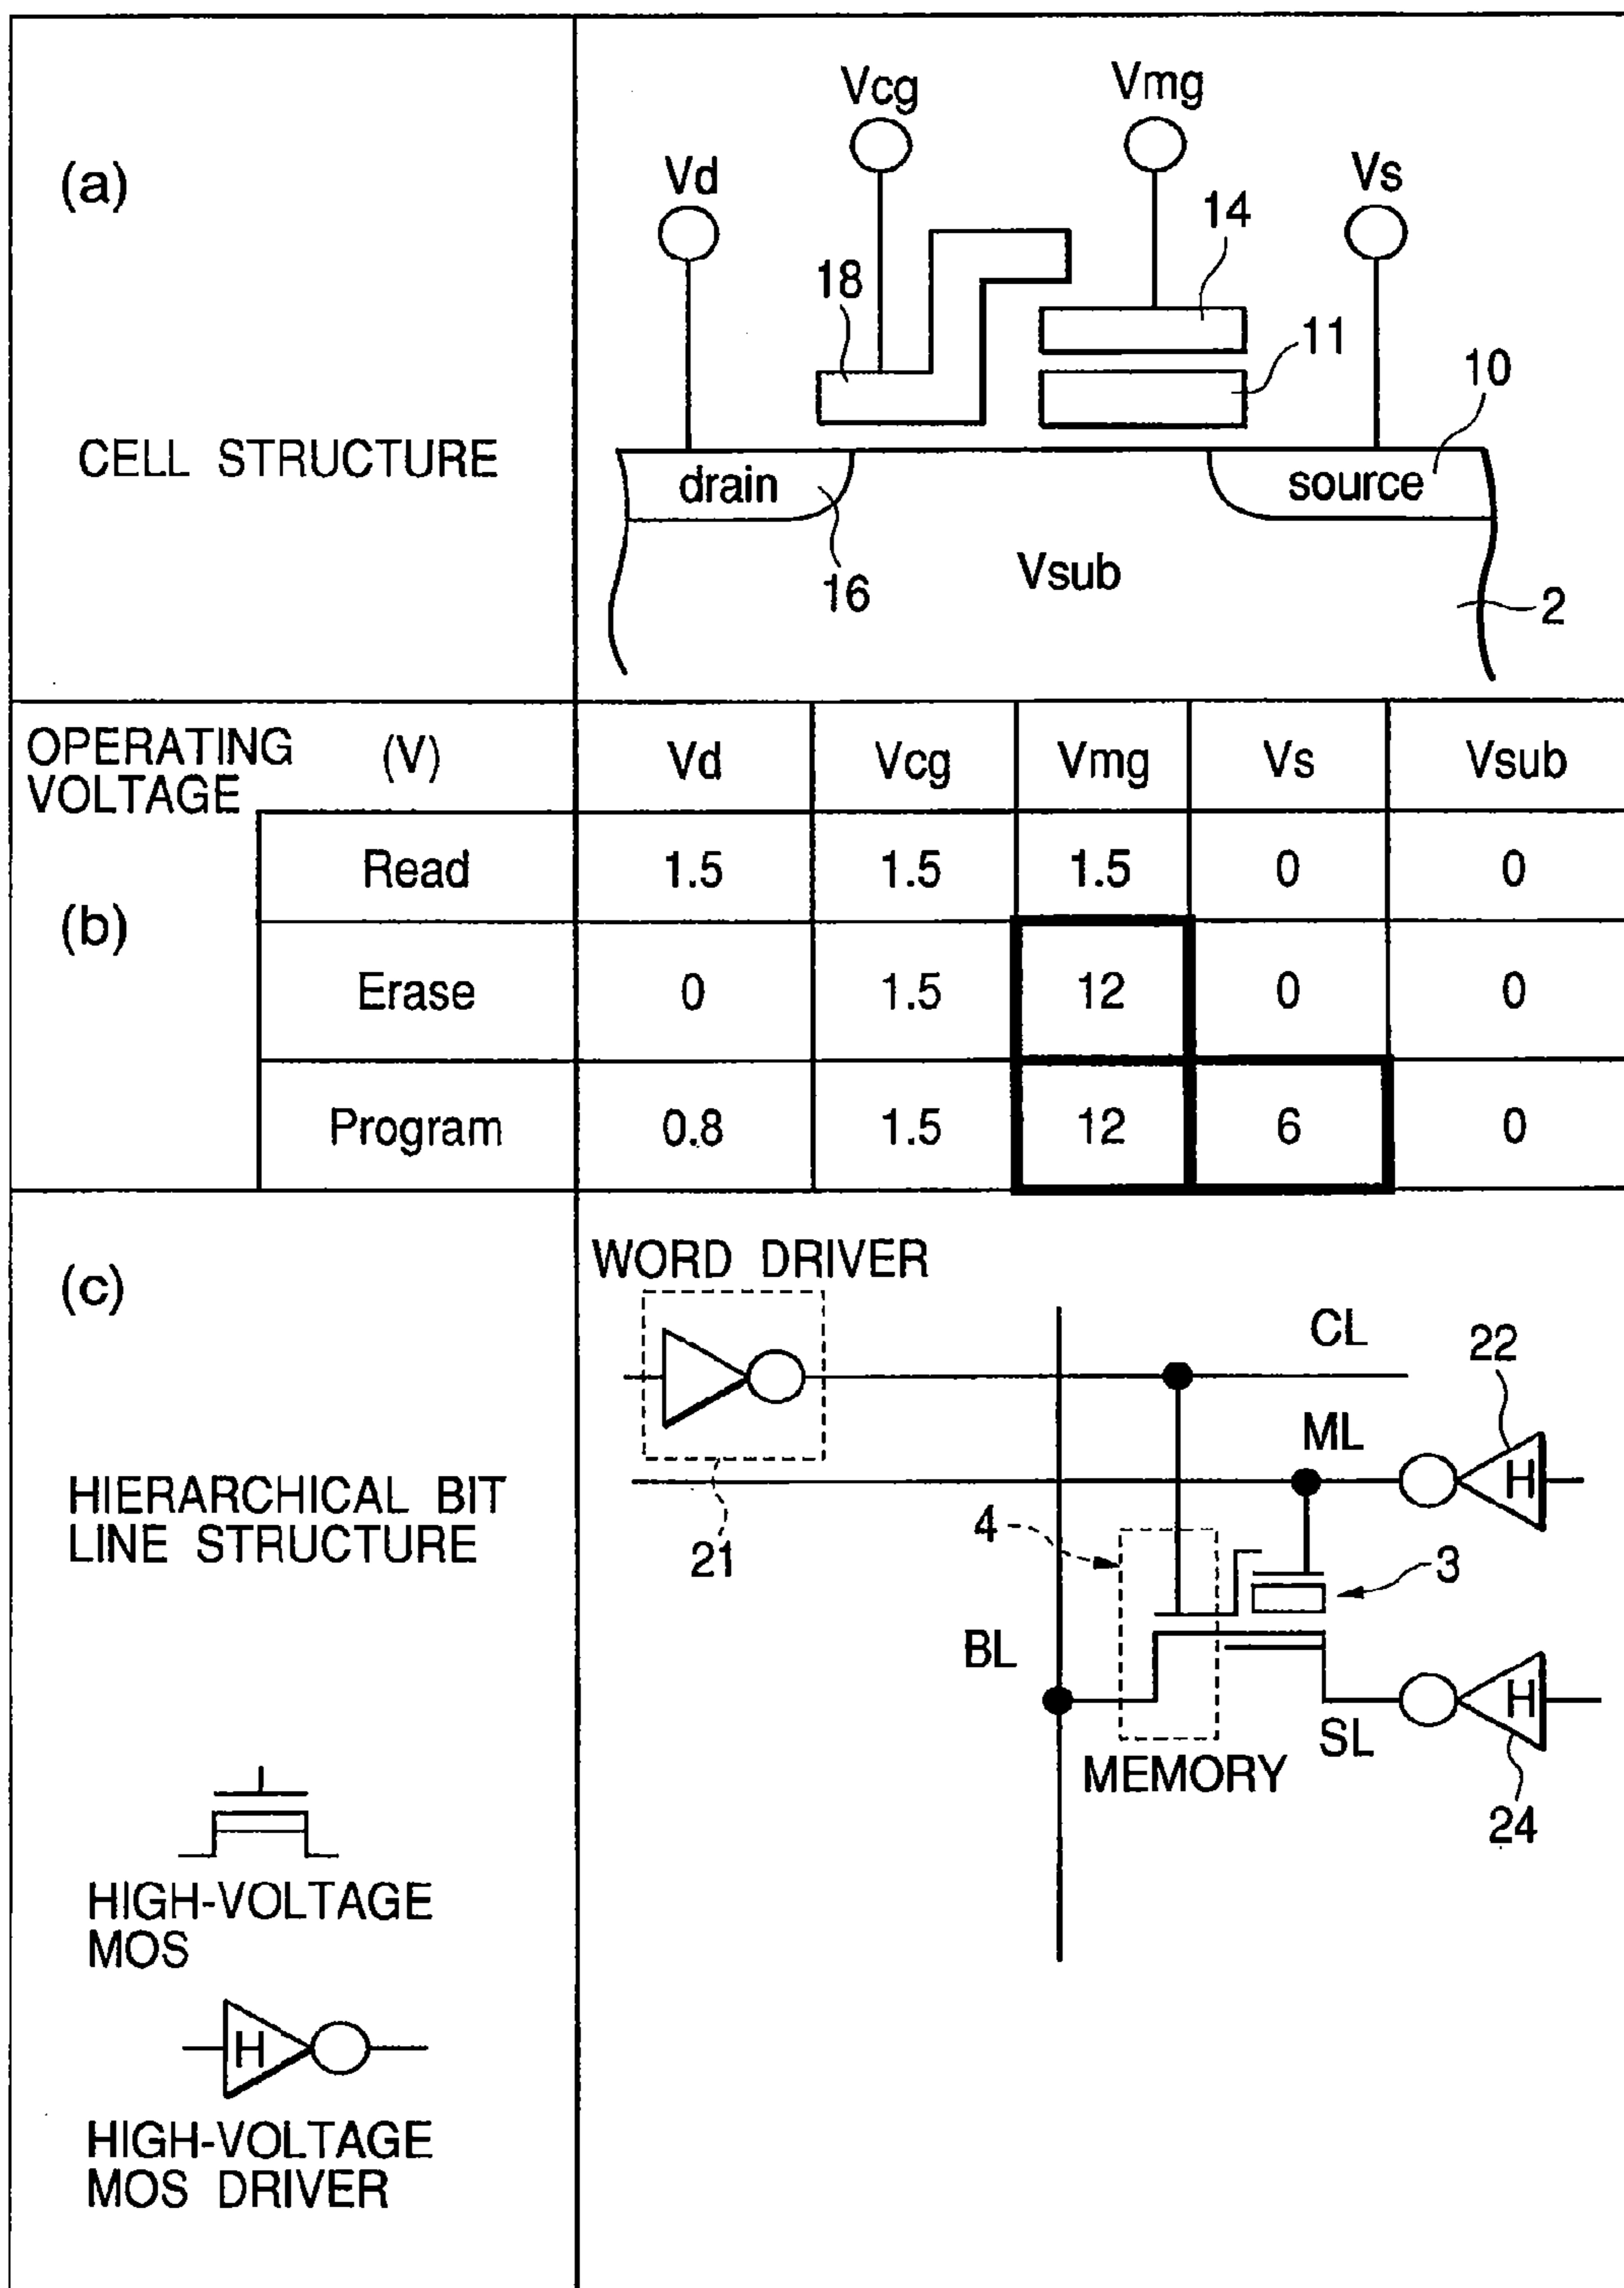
(a)

CELL STRUCTURE

Vcg Vmg Vd Vs 14 18 11 10 drain source 16 Vsub 2

| OPERATING VOLTAGE (V) | Vd | Vcg | Vmg | Vs | Vsub |
|---|---|---|---|---|---|
| Read | 1.5 | 1.5 | 1.5 | 0 | 0 |
| Erase | 0 | 1.5 | 12 | 0 | 0 |
| Program | 0.8 | 1.5 | 12 | 6 | 0 |

(b)

(c)

HIERARCHICAL BIT LINE STRUCTURE

WORD DRIVER CL 22 ML H 21 4 3 BL H SL MEMORY 24

HIGH-VOLTAGE MOS

H

HIGH-VOLTAGE MOS DRIVER